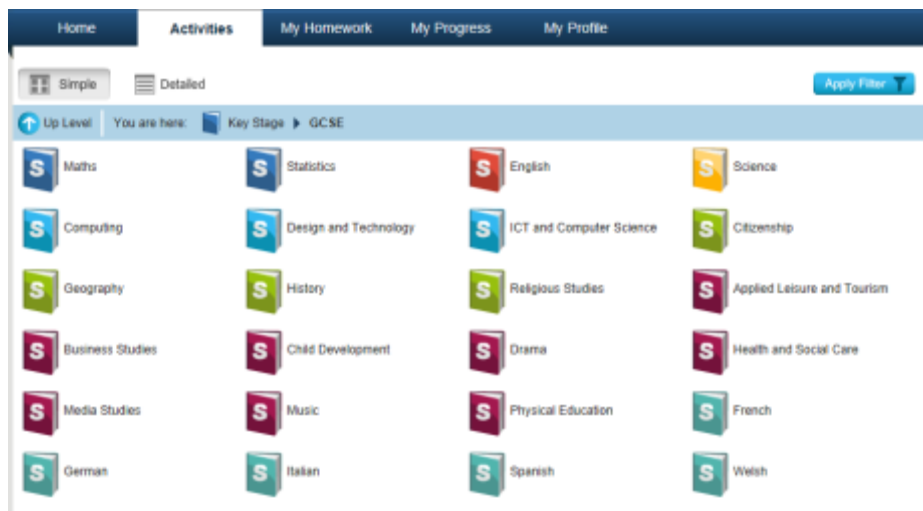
Home Activities My Homework My Progress My Profile

Simple Detailed

Apply Filter

Up Level You are here: Key Stage ▸ GCSE

S Maths
S Statistics
S English
S Science

S Computing
S Design and Technology
S ICT and Computer Science
S Citizenship

S Geography
S History
S Religious Studies
S Applied Leisure and Tourism

S Business Studies
S Child Development
S Drama
S Health and Social Care

S Media Studies
S Music
S Physical Education
S French

S German
S Italian
S Spanish
S Welsh